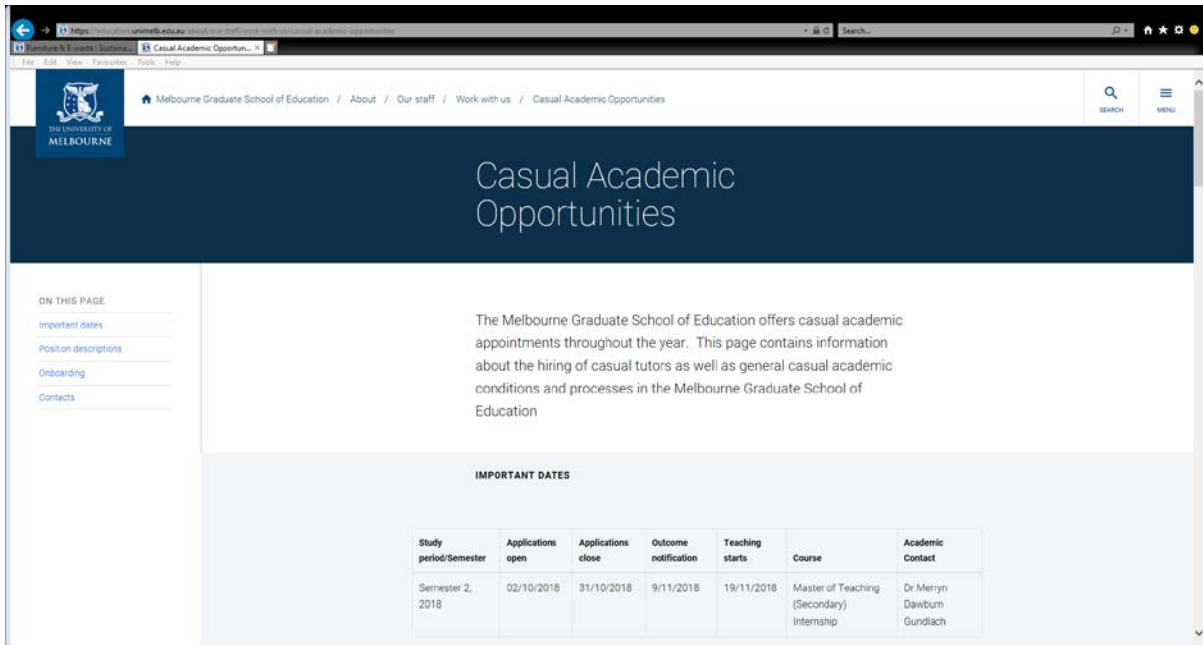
https://education.unimelb.edu.au/about/our-staff/work-with-us/casual-academic-opportunities

Search...

Furniture & E-waste : Sustaina... | Casual Academic Opportun... ×

File Edit View Favourites Tools Help

THE UNIVERSITY OF MELBOURNE

Melbourne Graduate School of Education / About / Our staff / Work with us / Casual Academic Opportunities

SEARCH

MENU

Casual Academic Opportunities

ON THIS PAGE

Important dates

Position descriptions

Onboarding

Contacts

The Melbourne Graduate School of Education offers casual academic appointments throughout the year. This page contains information about the hiring of casual tutors as well as general casual academic conditions and processes in the Melbourne Graduate School of Education

IMPORTANT DATES

| Study period/Semester | Applications open | Applications close | Outcome notification | Teaching starts | Course | Academic Contact |
|---|---|---|---|---|---|---|
| Semester 2, 2018 | 02/10/2018 | 31/10/2018 | 9/11/2018 | 19/11/2018 | Master of Teaching (Secondary) Internship | Dr Merryn Dawburn Gundlach |